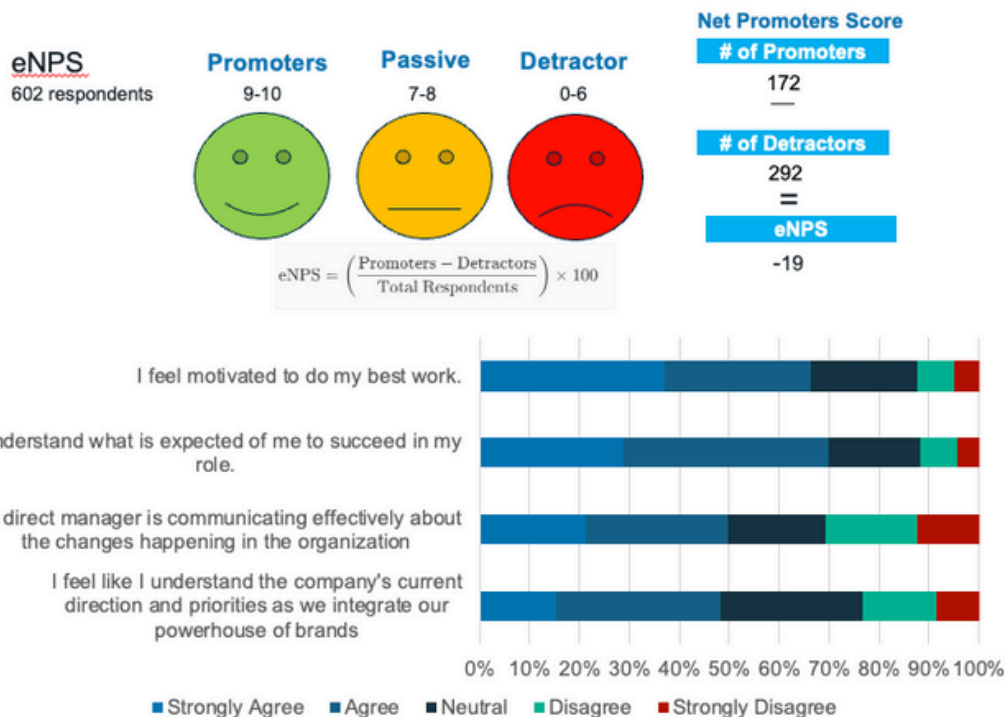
eNPS
602 respondents

Promoters
9-10

Passive
7-8

Detractor
0-6

$\text{eNPS} = \left(\frac{\text{Promoters} - \text{Detractors}}{\text{Total Respondents}}\right) \times 100$

Net Promoters Score
# of Promoters
172
—
# of Detractors
292
=
eNPS
-19

I feel motivated to do my best work.

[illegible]nderstand what is expected of me to succeed in my role.

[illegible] direct manager is communicating effectively about the changes happening in the organization

I feel like I understand the company's current direction and priorities as we integrate our powerhouse of brands

0% 10% 20% 30% 40% 50% 60% 70% 80% 90% 100%

Strongly Agree Agree Neutral Disagree Strongly Disagree